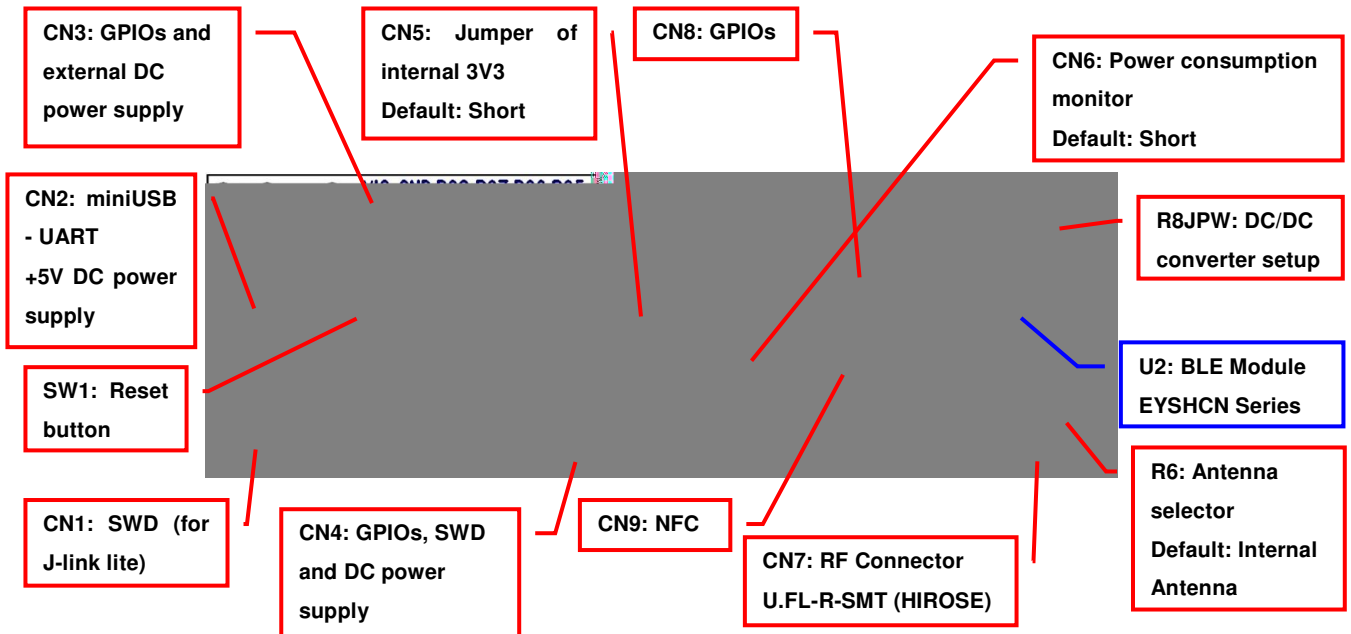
CN3: GPIOs and external DC power supply

CN5: Jumper of internal 3V3 Default: Short

CN8: GPIOs

CN6: Power consumption monitor Default: Short

CN2: miniUSB - UART +5V DC power supply

R8JPW: DC/DC converter setup

SW1: Reset button

U2: BLE Module EYSHCN Series

R6: Antenna selector Default: Internal Antenna

CN1: SWD (for J-link lite)

CN4: GPIOs, SWD and DC power supply

CN9: NFC

CN7: RF Connector U.FL-R-SMT (HIROSE)